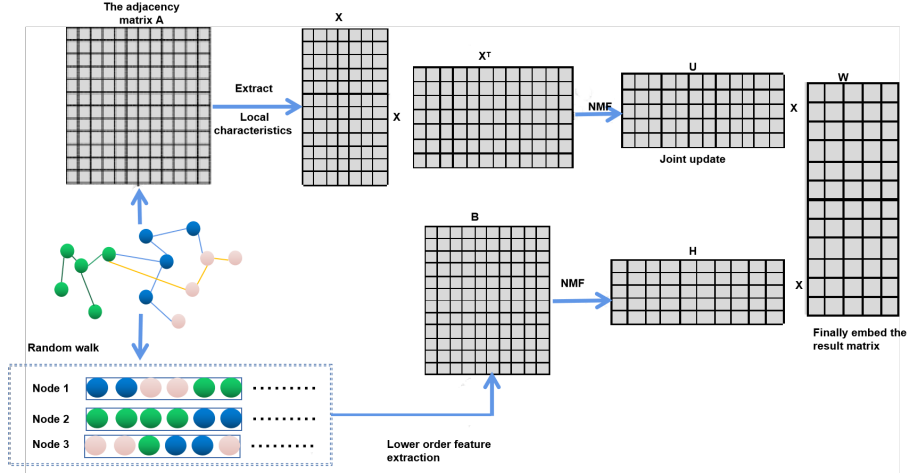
The adjacency matrix A

X

$X^T$

Extract

Local characteristics

X

NMF

U

X

Joint update

W

B

H

NMF

X

Random walk

Finally embed the result matrix

Node 1 ........

Node 2 ........

Node 3 ........

Lower order feature extraction